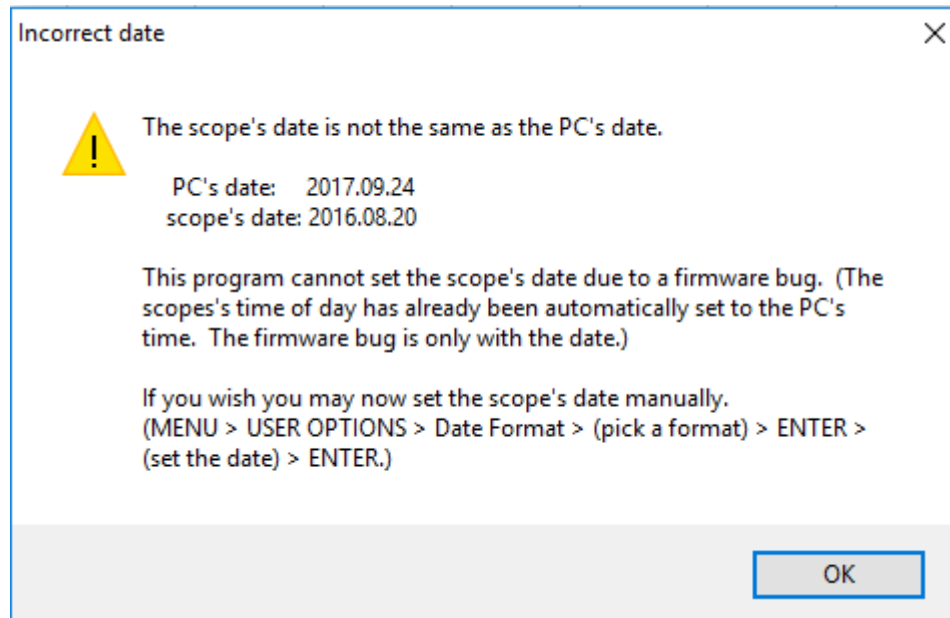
Incorrect date

The scope's date is not the same as the PC's date.

PC's date: 2017.09.24
scope's date: 2016.08.20

This program cannot set the scope's date due to a firmware bug. (The scopes's time of day has already been automatically set to the PC's time. The firmware bug is only with the date.)

If you wish you may now set the scope's date manually.
(MENU > USER OPTIONS > Date Format > (pick a format) > ENTER > (set the date) > ENTER.)

OK